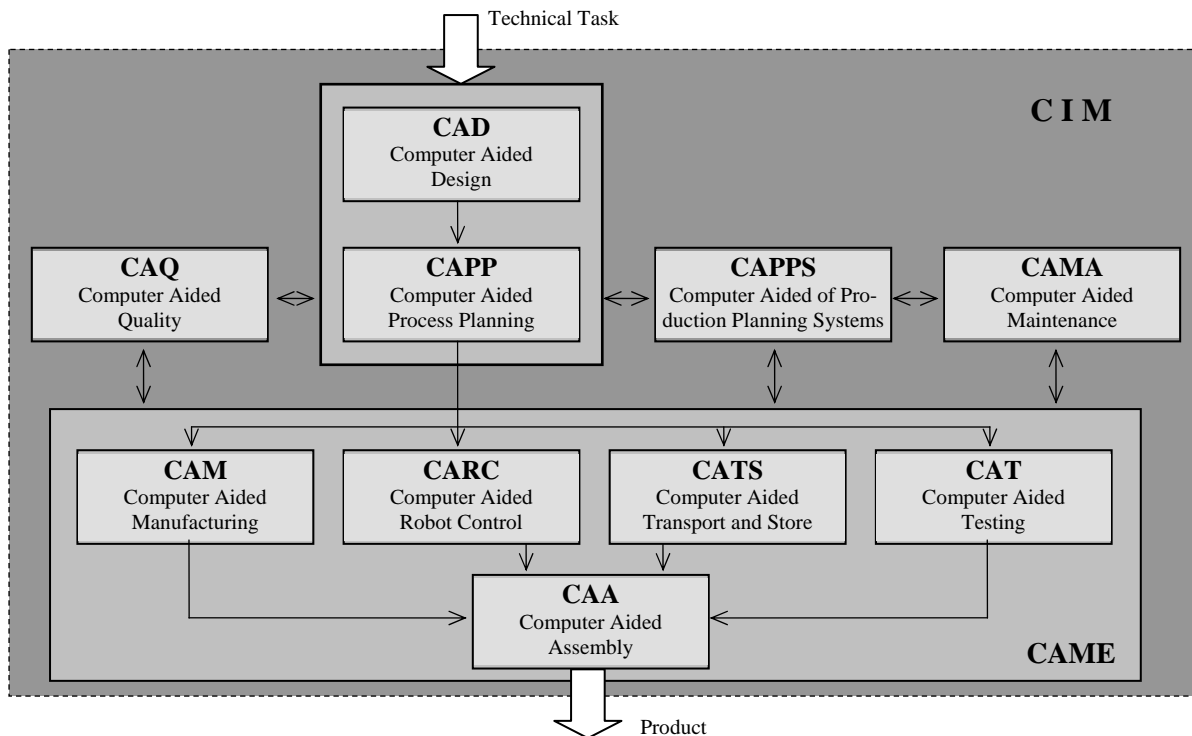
Technical Task

C I M

CAD
Computer Aided Design

CAQ
Computer Aided Quality

CAPP
Computer Aided Process Planning

CAPPS
Computer Aided of Production Planning Systems

CAMA
Computer Aided Maintenance

CAM
Computer Aided Manufacturing

CARC
Computer Aided Robot Control

CATS
Computer Aided Transport and Store

CAT
Computer Aided Testing

CAA
Computer Aided Assembly

CAME

Product